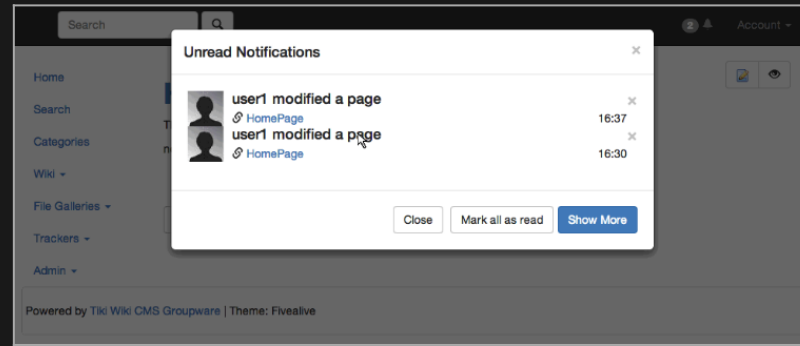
Search

2

Account

Home

Search

Categories

Wiki

File Galleries

Trackers

Admin

Unread Notifications

×

user1 modified a page

×

HomePage

16:37

user1 modified a page

×

HomePage

16:30

Close

Mark all as read

Show More

Powered by Tiki Wiki CMS Groupware | Theme: Fivealive